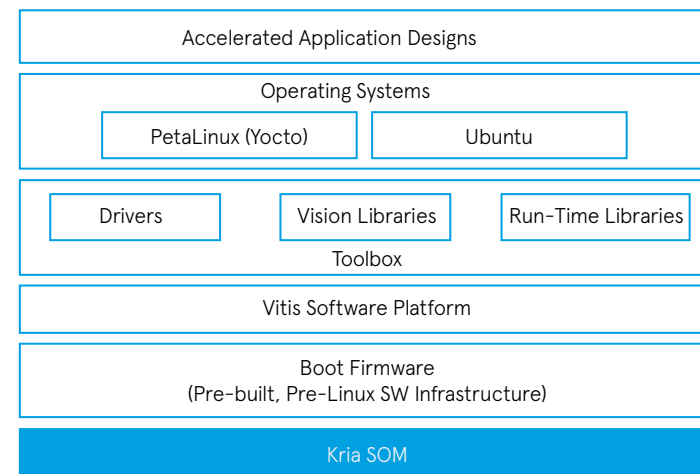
Accelerated Application Designs

Operating Systems

PetaLinux (Yocto)

Ubuntu

Drivers

Vision Libraries

Run-Time Libraries

Toolbox

Vitis Software Platform

Boot Firmware
(Pre-built, Pre-Linux SW Infrastructure)

Kria SOM